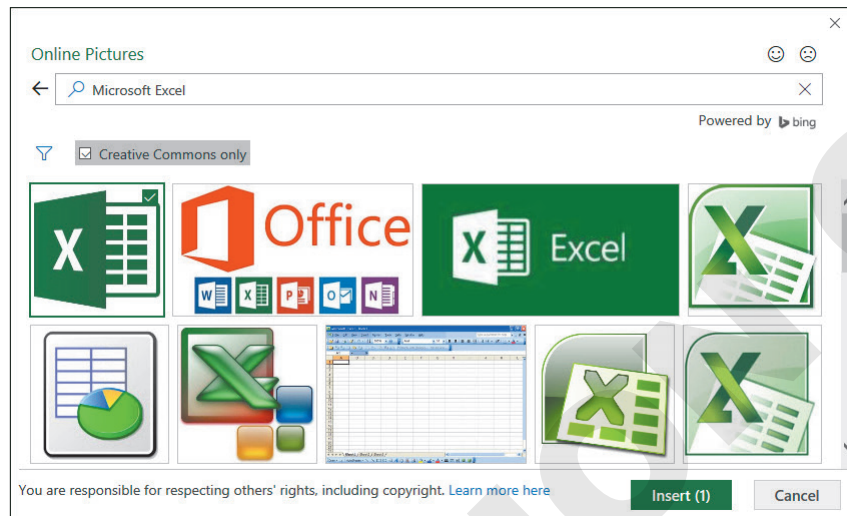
Online Pictures

Microsoft Excel

Powered by bing

Creative Commons only

Office

W X P O N

X Excel

X

X

X

X

You are responsible for respecting others' rights, including copyright. Learn more here

Insert (1)

Cancel